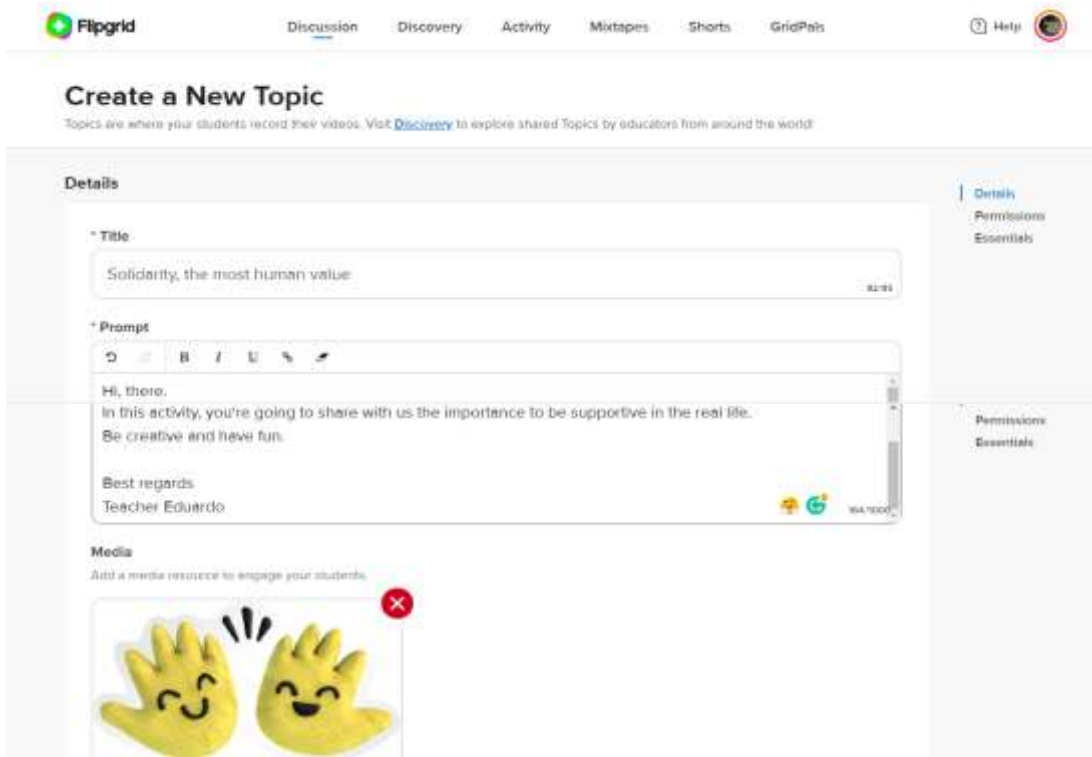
Flipgrid

Discussion Discovery Activity Mixtapes Shorts GridPals

Help

Create a New Topic

Topics are where your students record their videos. Visit Discovery to explore shared Topics by educators from around the world!

Details

Details
Permissions
Essentials

* Title

Solidarity, the most human value

32/80

* Prompt

B I U

Hi, there.
In this activity, you're going to share with us the importance to be supportive in the real life.
Be creative and have fun.

Best regards
Teacher Eduardo

164/1000

Permissions
Essentials

Media

Add a media resource to engage your students.